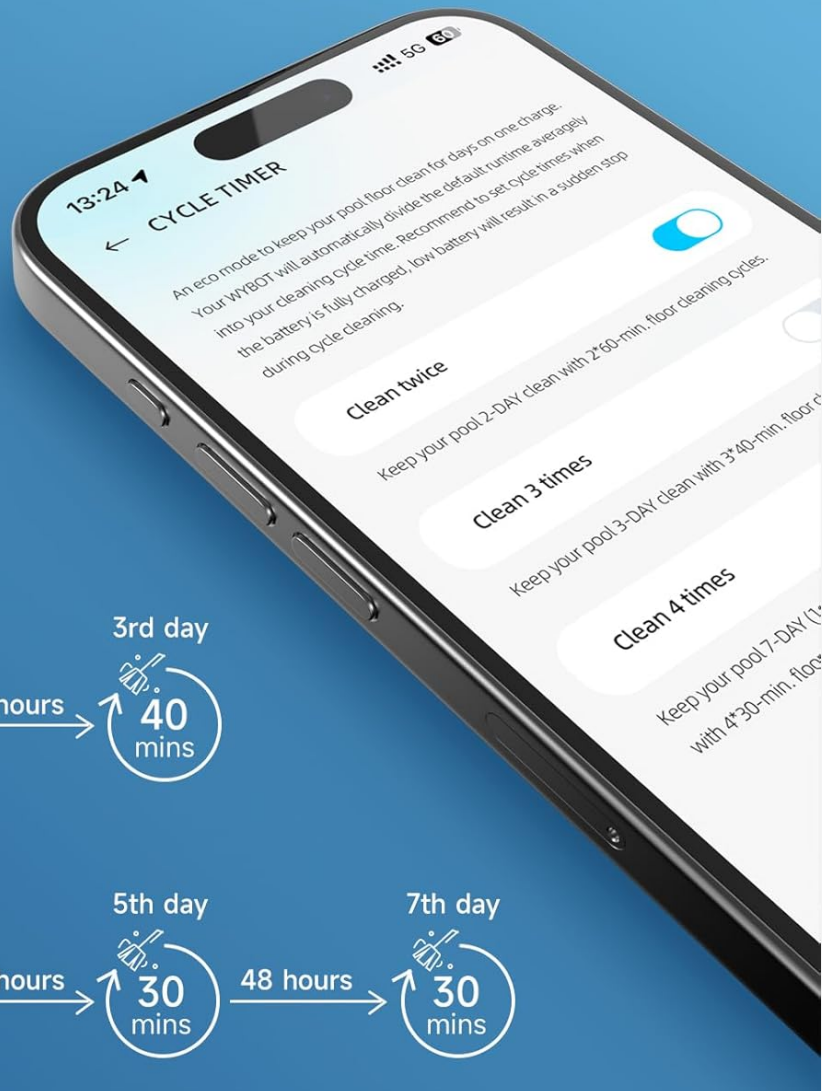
13:24

5G 60

← CYCLE TIMER

An eco mode to keep your pool floor clean for days on one charge. Your WYBOT will automatically divide the default runtime averagely into your cleaning cycle time. Recommend to set cycle times when the battery is fully charged, low battery will result in a sudden stop during cycle cleaning.

Clean twice

Keep your pool 2-DAY clean with 2*60-min. floor cleaning cycles.

Clean 3 times

Keep your pool 3-DAY clean with 3*40-min. floor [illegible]

Clean 4 times

Keep your pool 7-DAY ([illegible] with 4*30-min. floo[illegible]

3rd day

hours

40 mins

5th day

hours

30 mins

48 hours

7th day

30 mins